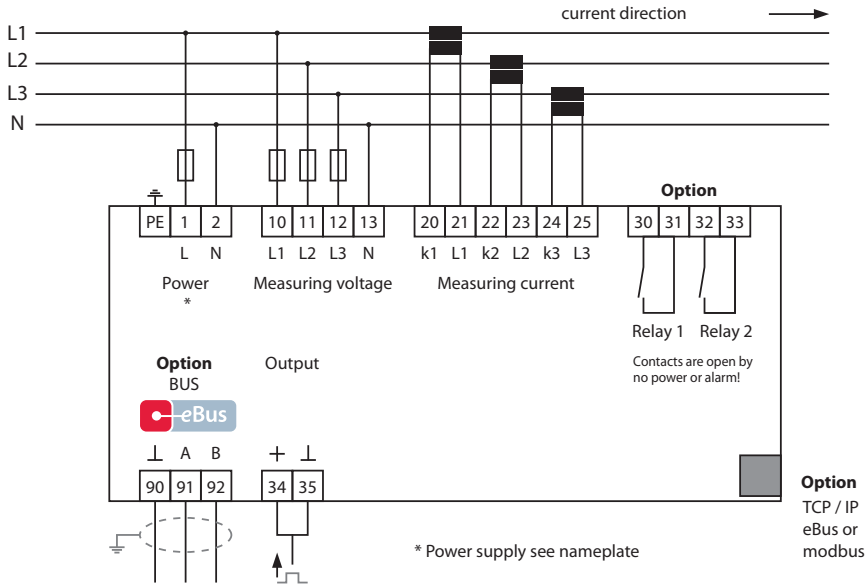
current direction

L1
L2
L3
N

Option

PE 1 2 | 10 11 12 13 | 20 21 22 23 24 25 | 30 31 32 33

L N | L1 L2 L3 N | k1 L1 k2 L2 k3 L3

Power
*

Measuring voltage

Measuring current

Relay 1 Relay 2

Contacts are open by no power or alarm!

Option
BUS

eBus

Output

⊥ A B
90 91 92

+ ⊥
34 35

Option
TCP / IP
eBus or
modbus

* Power supply see nameplate